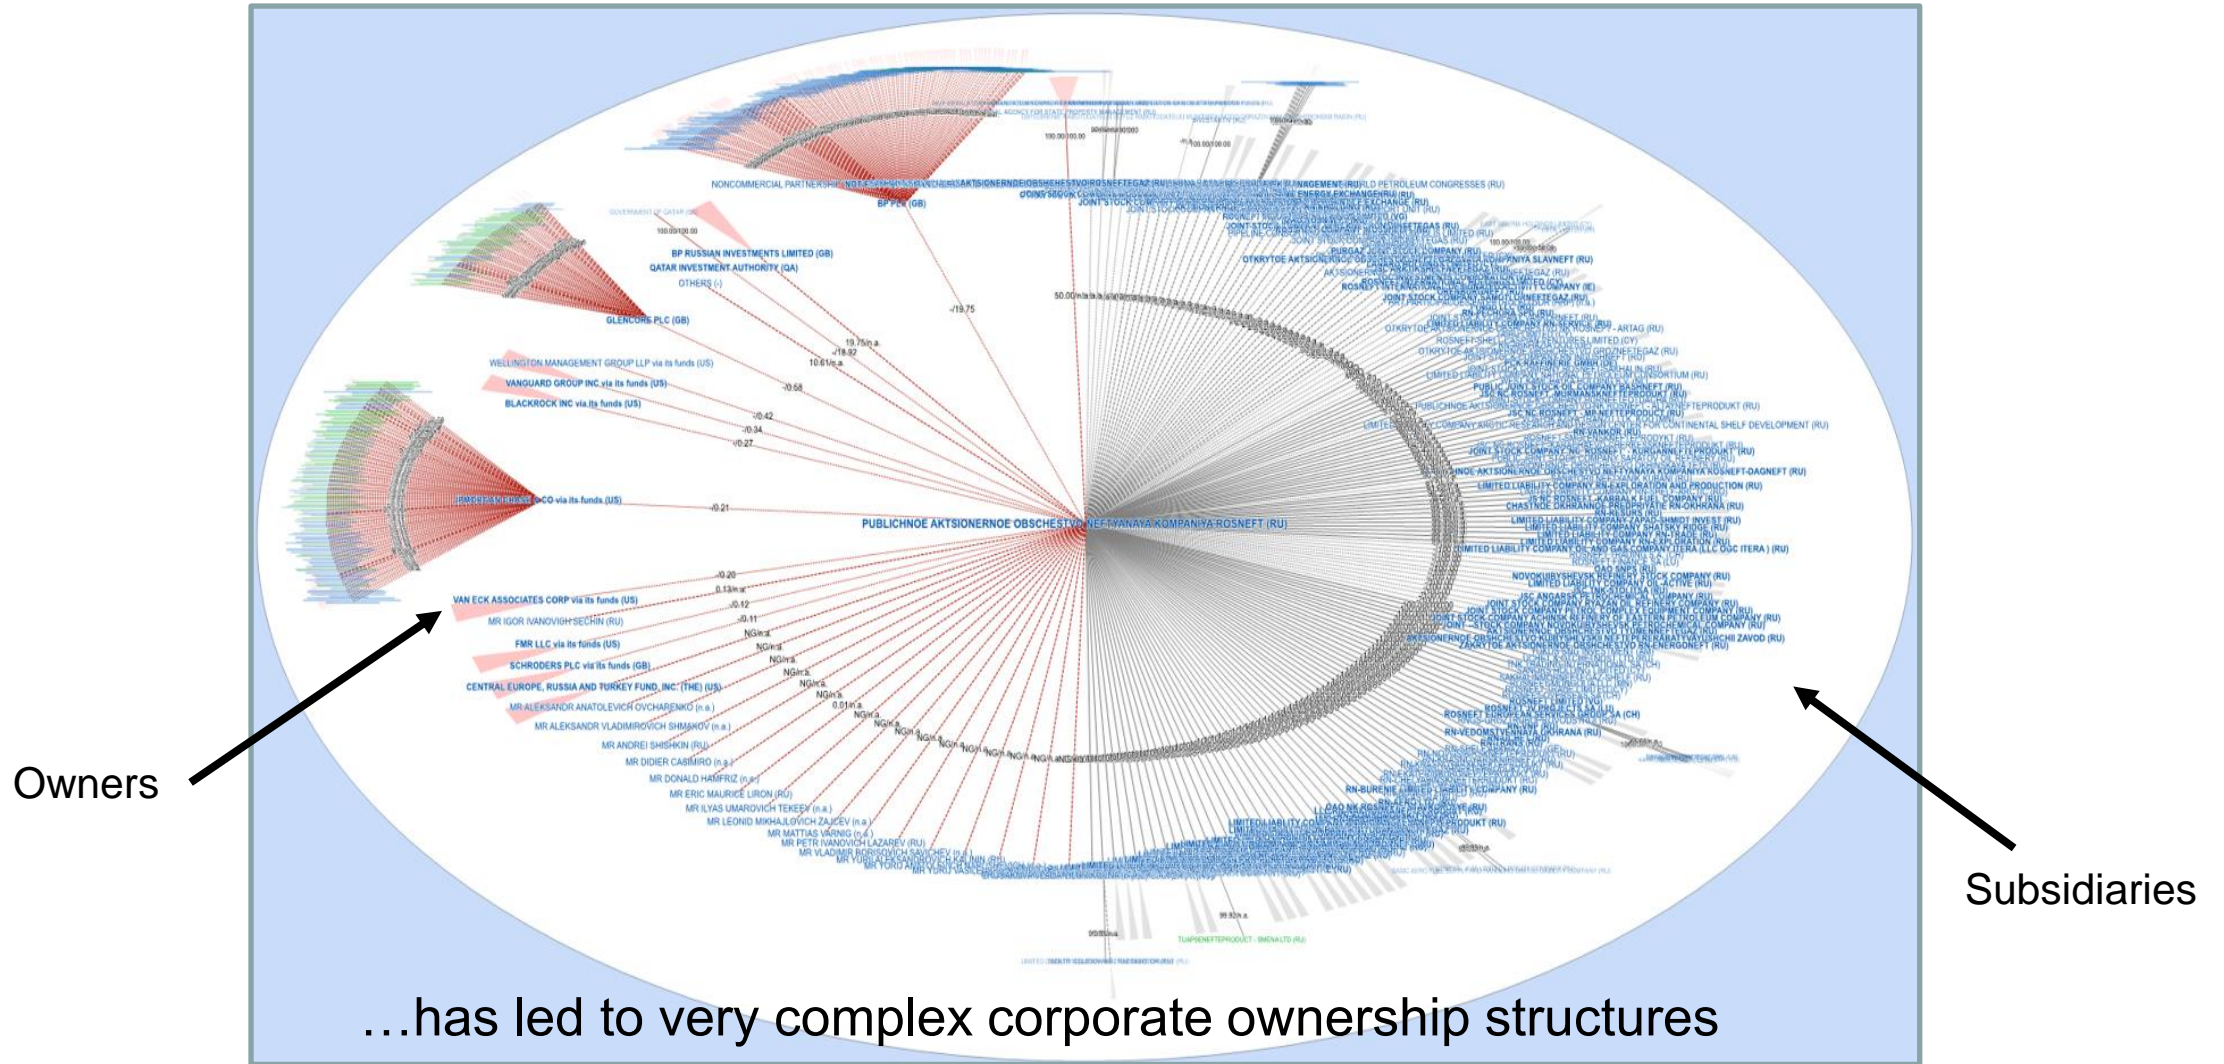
NONCOMMERCIAL PARTNERSHIP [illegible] AKTSIONERNOE OBSHCHESTVO ROSNEFTEGAZ (RU) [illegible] WORLD PETROLEUM CONGRESSES (RU)

BP PLC (GB)

BP RUSSIAN INVESTMENTS LIMITED (GB)

QATAR INVESTMENT AUTHORITY (QA)

OTHERS (-)

GLENCORE PLC (GB)

WELLINGTON MANAGEMENT GROUP LLP via its funds (US)

VANGUARD GROUP INC via its funds (US)

BLACKROCK INC via its funds (US)

JPMORGAN CHASE & CO via its funds (US)

PUBLICHNOE AKTSIONERNOE OBSCHESTVO NEFTYANAYA KOMPANIYA ROSNEFT (RU)

VAN ECK ASSOCIATES CORP via its funds (US)

MR IGOR IVANOVICH SECHIN (RU)

FMR LLC via its funds (US)

SCHRODERS PLC via its funds (GB)

CENTRAL EUROPE, RUSSIA AND TURKEY FUND, INC. (THE) (US)

MR ALEKSANDR ANATOLEVICH OVCHARENKO (n.a.)

MR ALEKSANDR VLADIMIROVICH SHMAKOV (n.a.)

MR ANDREI SHISHKIN (RU)

MR DIDIER CASIMIRO (n.a.)

MR DONALD HAMFRIZ (n.a.)

MR ERIC MAURICE LIRON (RU)

MR ILYAS UMAROVICH TEKEEV (n.a.)

MR LEONID MIKHAJLOVICH ZAJCEV (n.a.)

MR MATTIAS VARNIG (n.a.)

MR PETR IVANOVICH LAZAREV (RU)

MR VLADIMIR BORISOVICH SAVCHEV (n.a.)

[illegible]

OTKRYTOE AKTSIONERNOE OBSHCHESTVO NEFTEGAZOVAYA KOMPANIYA SLAVNEFT (RU)

PUBLIC JOINT STOCK OIL COMPANY BASHNEFT (RU)

JSC NC ROSNEFT - MURMANSKNEFTEPRODUKT (RU)

LIMITED LIABILITY COMPANY RN-EXPLORATION AND PRODUCTION (RU)

NOVOKUIBYSHEVSK REFINERY STOCK COMPANY (RU)

ROSNEFT EUROPEAN SERVICES (CH)

RN-VEDOMSTVENNAYA OKHRANA (RU)

RN-BURENIE LIMITED LIABILITY COMPANY (RU)

TUAPSENEFTEPRODUCT - SMENA LTD (RU)

-/19.75

50.00

19.75/n.a.

-/18.92

10.61/n.a.

-/0.58

-/0.42

-/0.34

-/0.27

-/0.21

-/0.20

0.13/n.a.

-/0.12

-/0.11

0.01/n.a.

99.92/n.a.

Owners

Subsidiaries

…has led to very complex corporate ownership structures